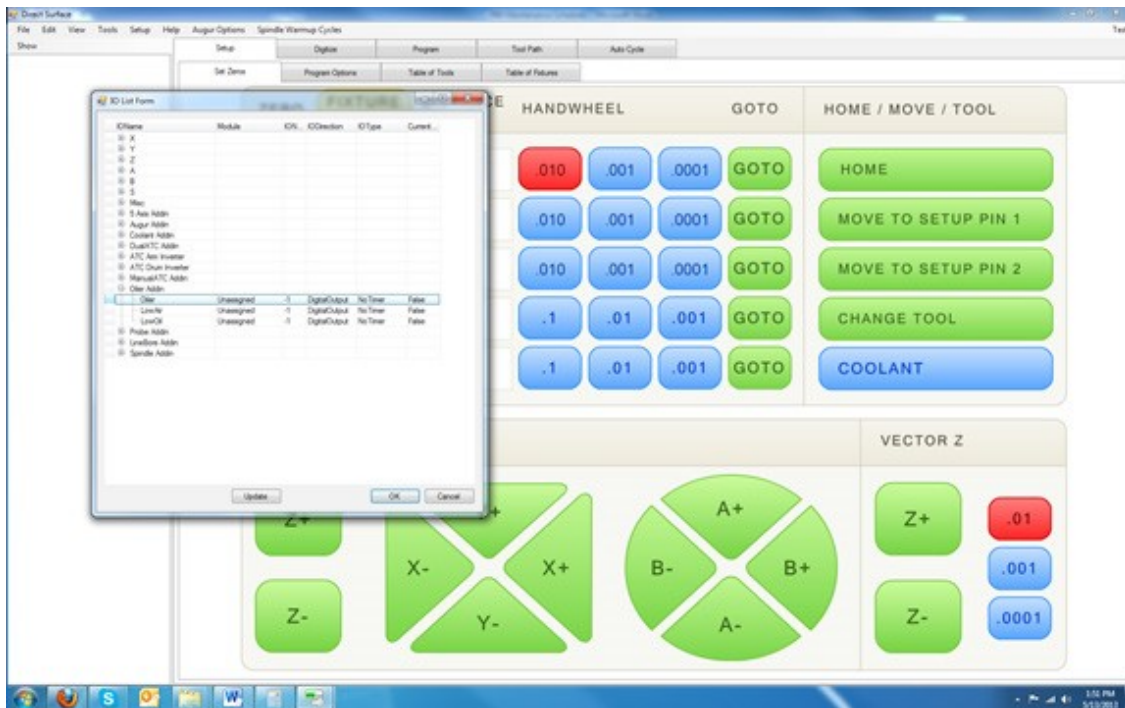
Direct Surface

File Edit View Tools Setup Help Augur Options Spindle Warmup Cycles

Show

Setup | Digitize | Program | Tool Path | Auto Cycle

Set Zeros | Program Options | Table of Tools | Table of Fixtures

IO List Form

| IOName | Module | IO% | IODirection | IOType | Current |
|---|---|---|---|---|---|
| X | | | | | |
| Y | | | | | |
| Z | | | | | |
| A | | | | | |
| B | | | | | |
| S | | | | | |
| Misc | | | | | |
| 5 Axis Addin | | | | | |
| Augur Addin | | | | | |
| Coolant Addin | | | | | |
| DualATC Addin | | | | | |
| ATC Axis Inverter | | | | | |
| ATC Drum Inverter | | | | | |
| ManualATC Addin | | | | | |
| Oiler Addin | | | | | |
| Oiler | Unassigned | -1 | DigitalOutput | NoTimer | False |
| LowAir | Unassigned | -1 | DigitalOutput | NoTimer | False |
| LowOil | Unassigned | -1 | DigitalOutput | NoTimer | False |
| Probe Addin | | | | | |
| LineBore Addin | | | | | |
| Spindle Addin | | | | | |

Update | OK | Cancel

FIXTURE | E | HANDWHEEL | GOTO | HOME / MOVE / TOOL

.010 | .001 | .0001 | GOTO | HOME
.010 | .001 | .0001 | GOTO | MOVE TO SETUP PIN 1
.010 | .001 | .0001 | GOTO | MOVE TO SETUP PIN 2
.1 | .01 | .001 | GOTO | CHANGE TOOL
.1 | .01 | .001 | GOTO | COOLANT

VECTOR Z

Z+ | Y+ | X- | X+ | Y- | Z- | A+ | B- | B+ | A- | Z+ | Z- | .01 | .001 | .0001

3:51 PM
5/13/2013